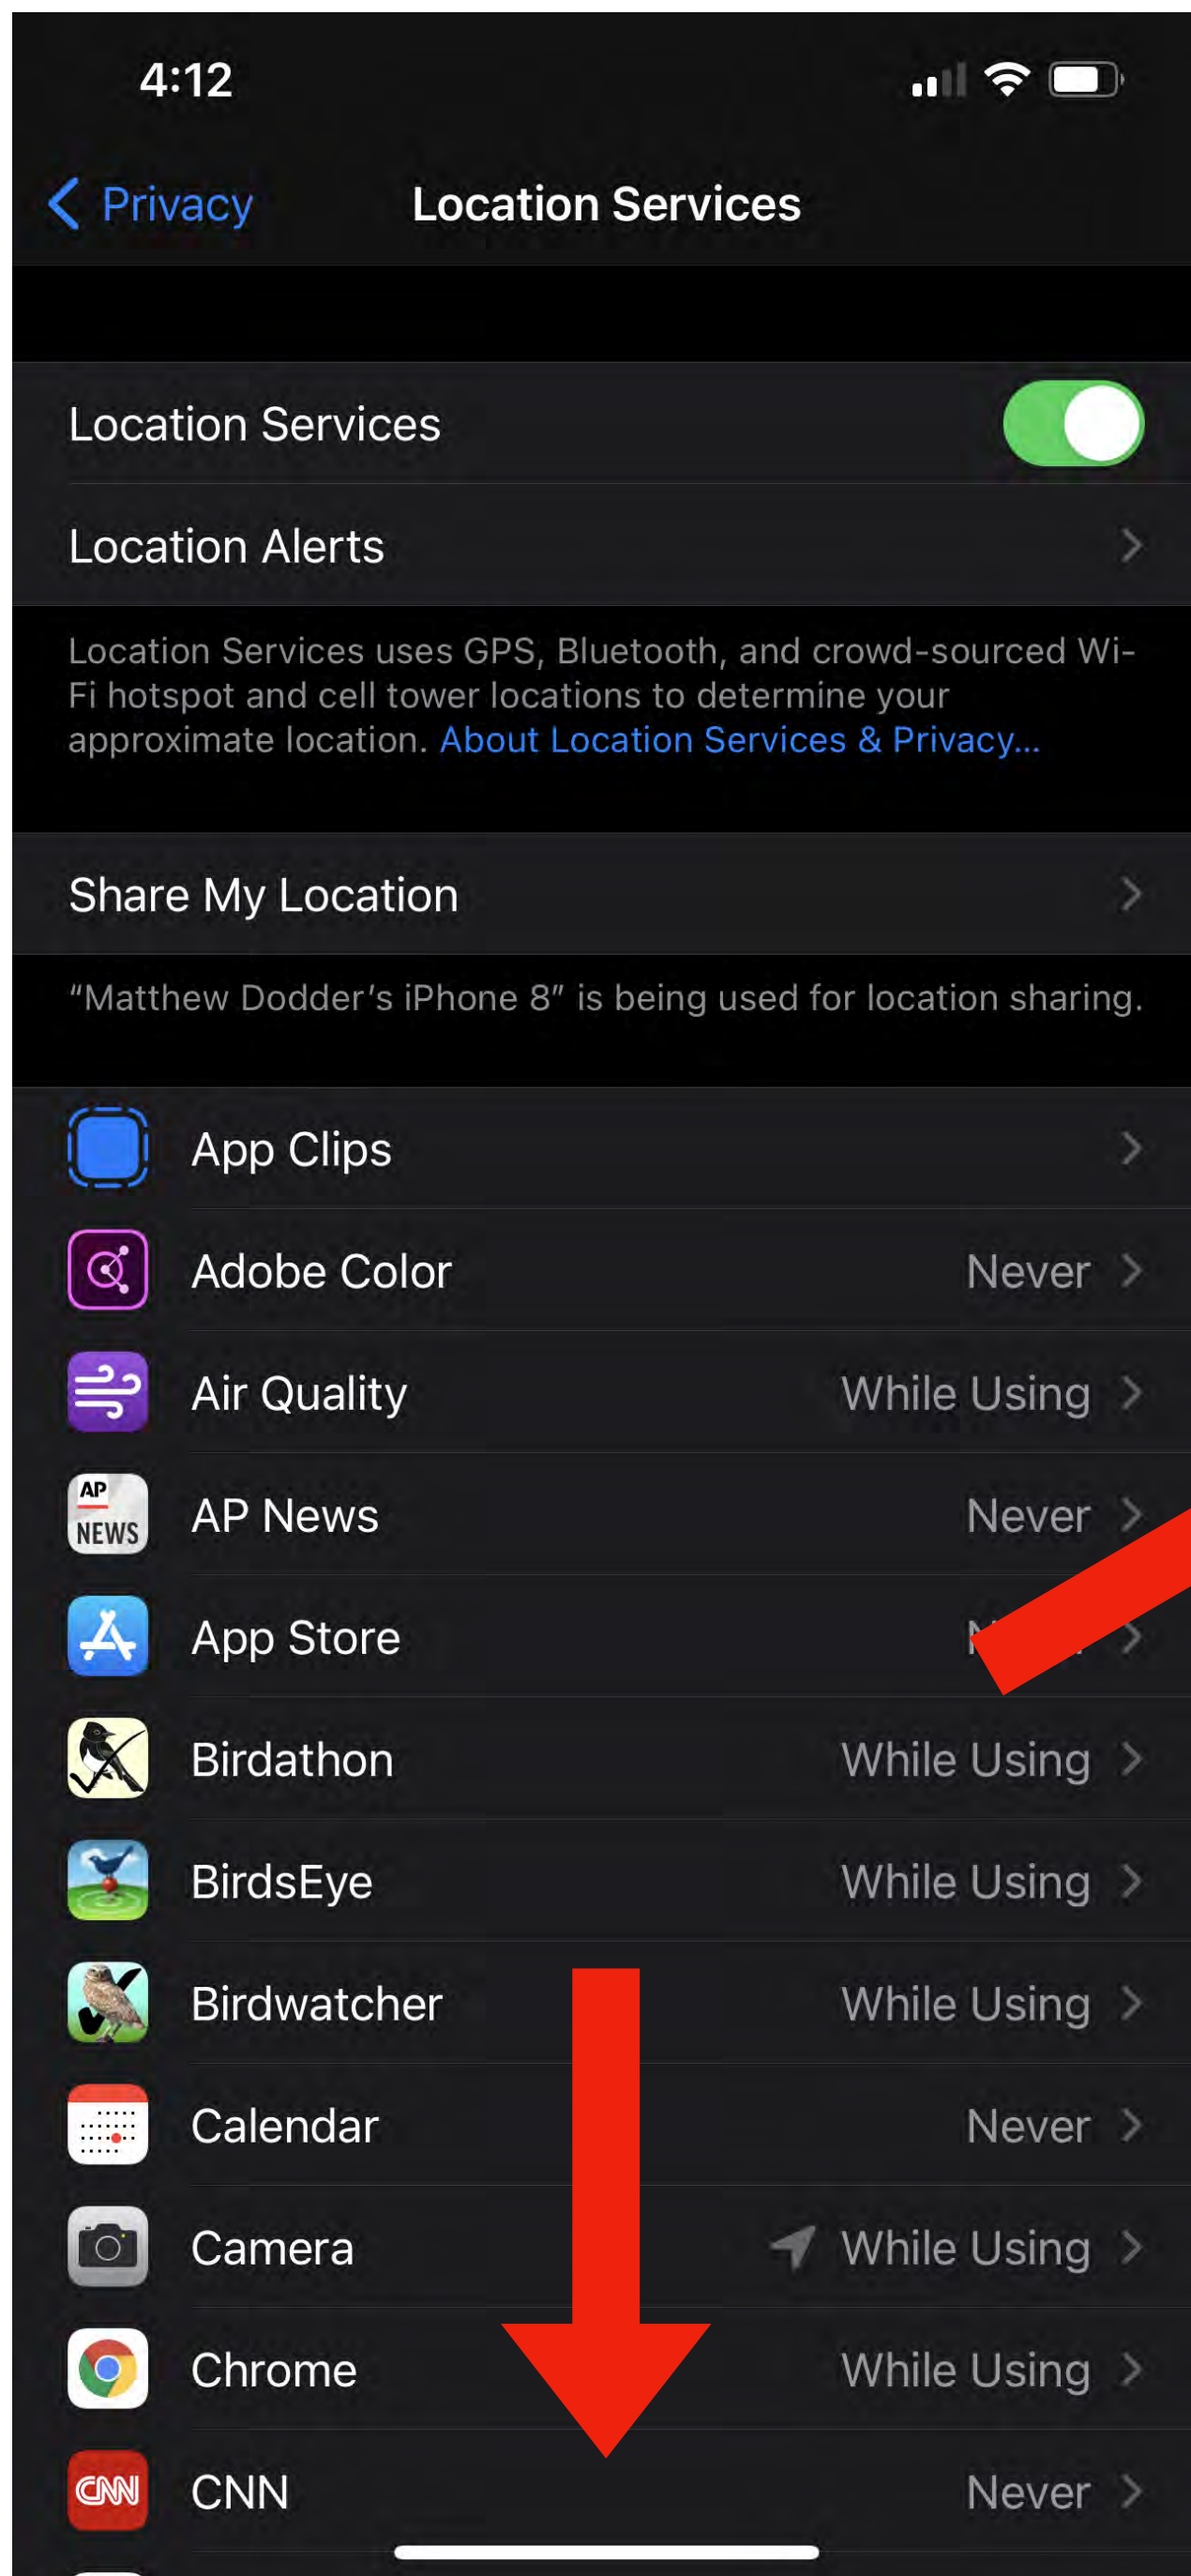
4:12

Privacy

Location Services

Location Services

Location Alerts

Location Services uses GPS, Bluetooth, and crowd-sourced Wi-Fi hotspot and cell tower locations to determine your approximate location. About Location Services & Privacy...

Share My Location

“Matthew Dodder’s iPhone 8” is being used for location sharing.

App Clips

Adobe Color Never

Air Quality While Using

AP News Never

App Store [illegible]

Birdathon While Using

BirdsEye While Using

Birdwatcher While Using

Calendar Never

Camera While Using

Chrome While Using

CNN Never